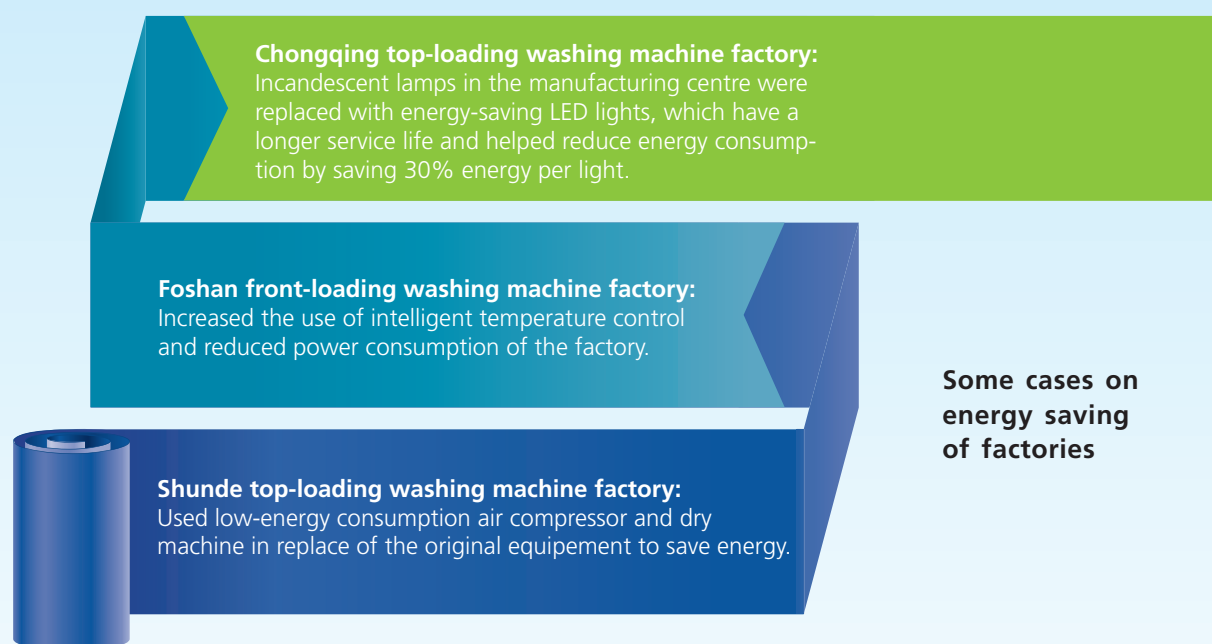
Chongqing top-loading washing machine factory:
Incandescent lamps in the manufacturing centre were replaced with energy-saving LED lights, which have a longer service life and helped reduce energy consumption by saving 30% energy per light.

Foshan front-loading washing machine factory:
Increased the use of intelligent temperature control and reduced power consumption of the factory.

Shunde top-loading washing machine factory:
Used low-energy consumption air compressor and dry machine in replace of the original equipement to save energy.

Some cases on energy saving of factories